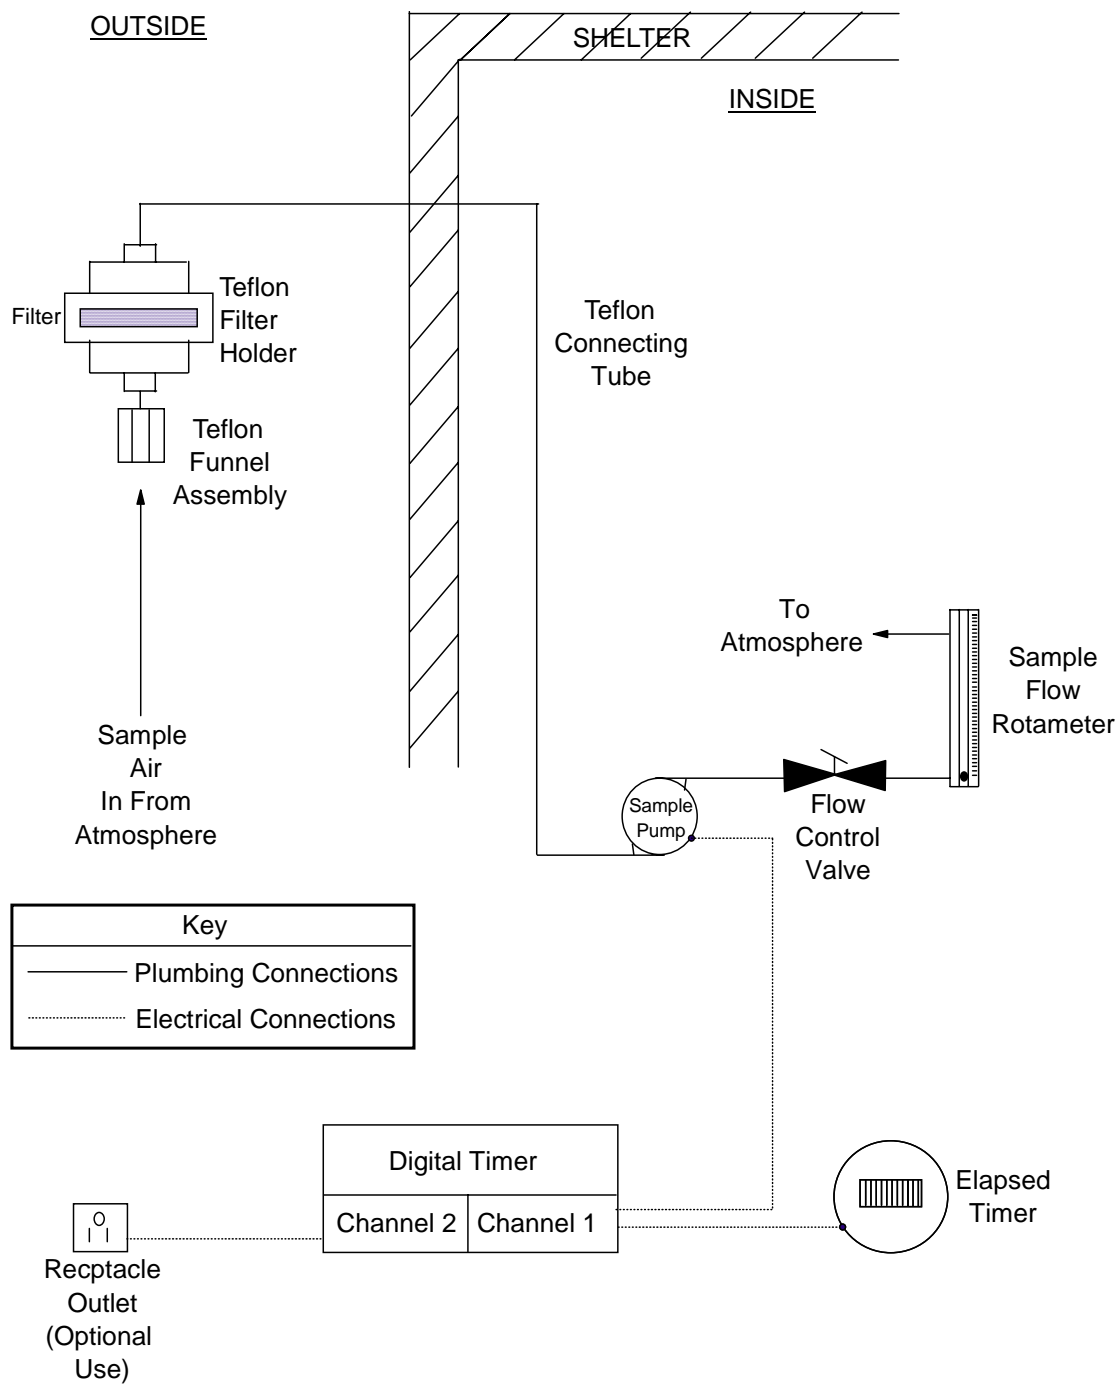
OUTSIDE

SHELTER

INSIDE

Filter

Teflon Filter Holder

Teflon Funnel Assembly

Teflon Connecting Tube

Sample Air In From Atmosphere

To Atmosphere

Sample Flow Rotameter

Sample Pump

Flow Control Valve

| Key |
|---|
| Plumbing Connections |
| Electrical Connections |

Digital Timer

Channel 2 | Channel 1

Elapsed Timer

Recptacle Outlet (Optional Use)